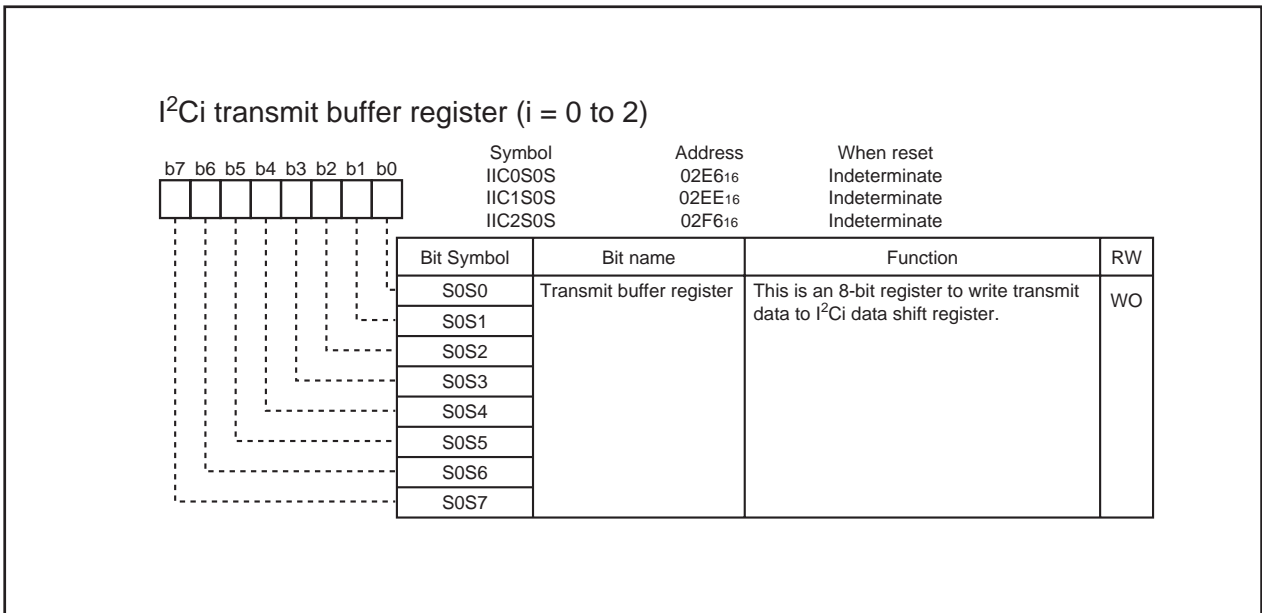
$I^2$Ci transmit buffer register (i = 0 to 2)

b7 b6 b5 b4 b3 b2 b1 b0

| Symbol | Address | When reset |
|---|---|---|
| IIC0S0S | $02E6_{16}$ | Indeterminate |
| IIC1S0S | $02EE_{16}$ | Indeterminate |
| IIC2S0S | $02F6_{16}$ | Indeterminate |

| Bit Symbol | Bit name | Function | RW |
|---|---|---|---|
| S0S0 | Transmit buffer register | This is an 8-bit register to write transmit data to $I^2$Ci data shift register. | WO |
| S0S1 | | | |
| S0S2 | | | |
| S0S3 | | | |
| S0S4 | | | |
| S0S5 | | | |
| S0S6 | | | |
| S0S7 | | | |